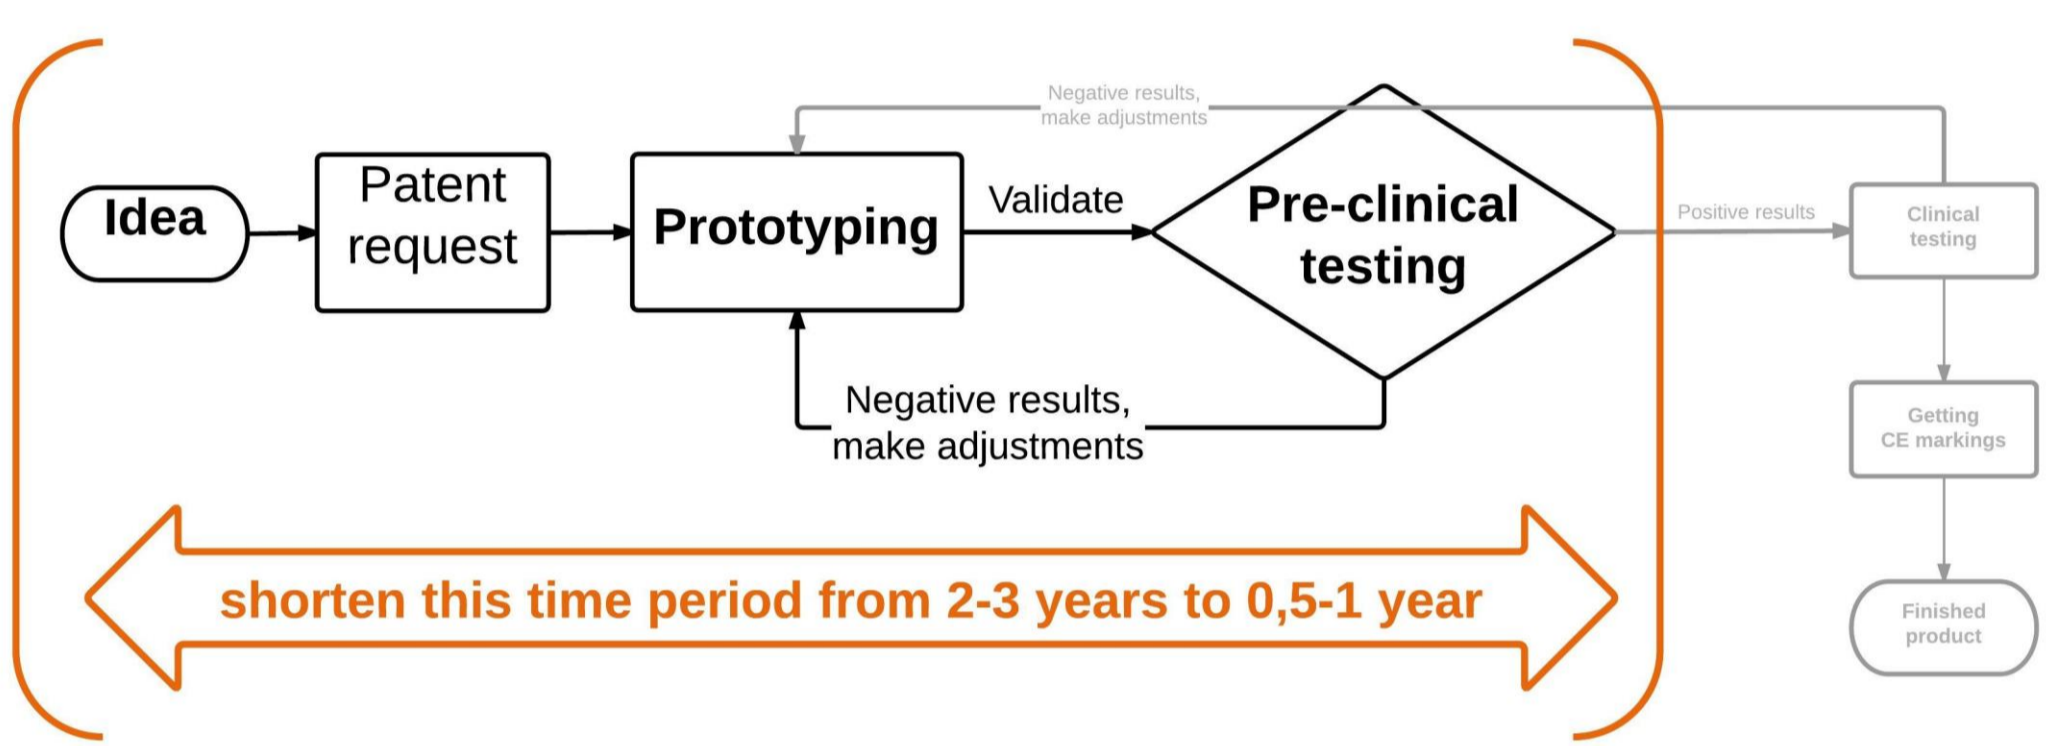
Negative results, make adjustments

Idea

Patent request

Prototyping

Validate

Pre-clinical testing

Positive results

Clinical testing

Negative results, make adjustments

Getting CE markings

Finished product

shorten this time period from 2-3 years to 0,5-1 year